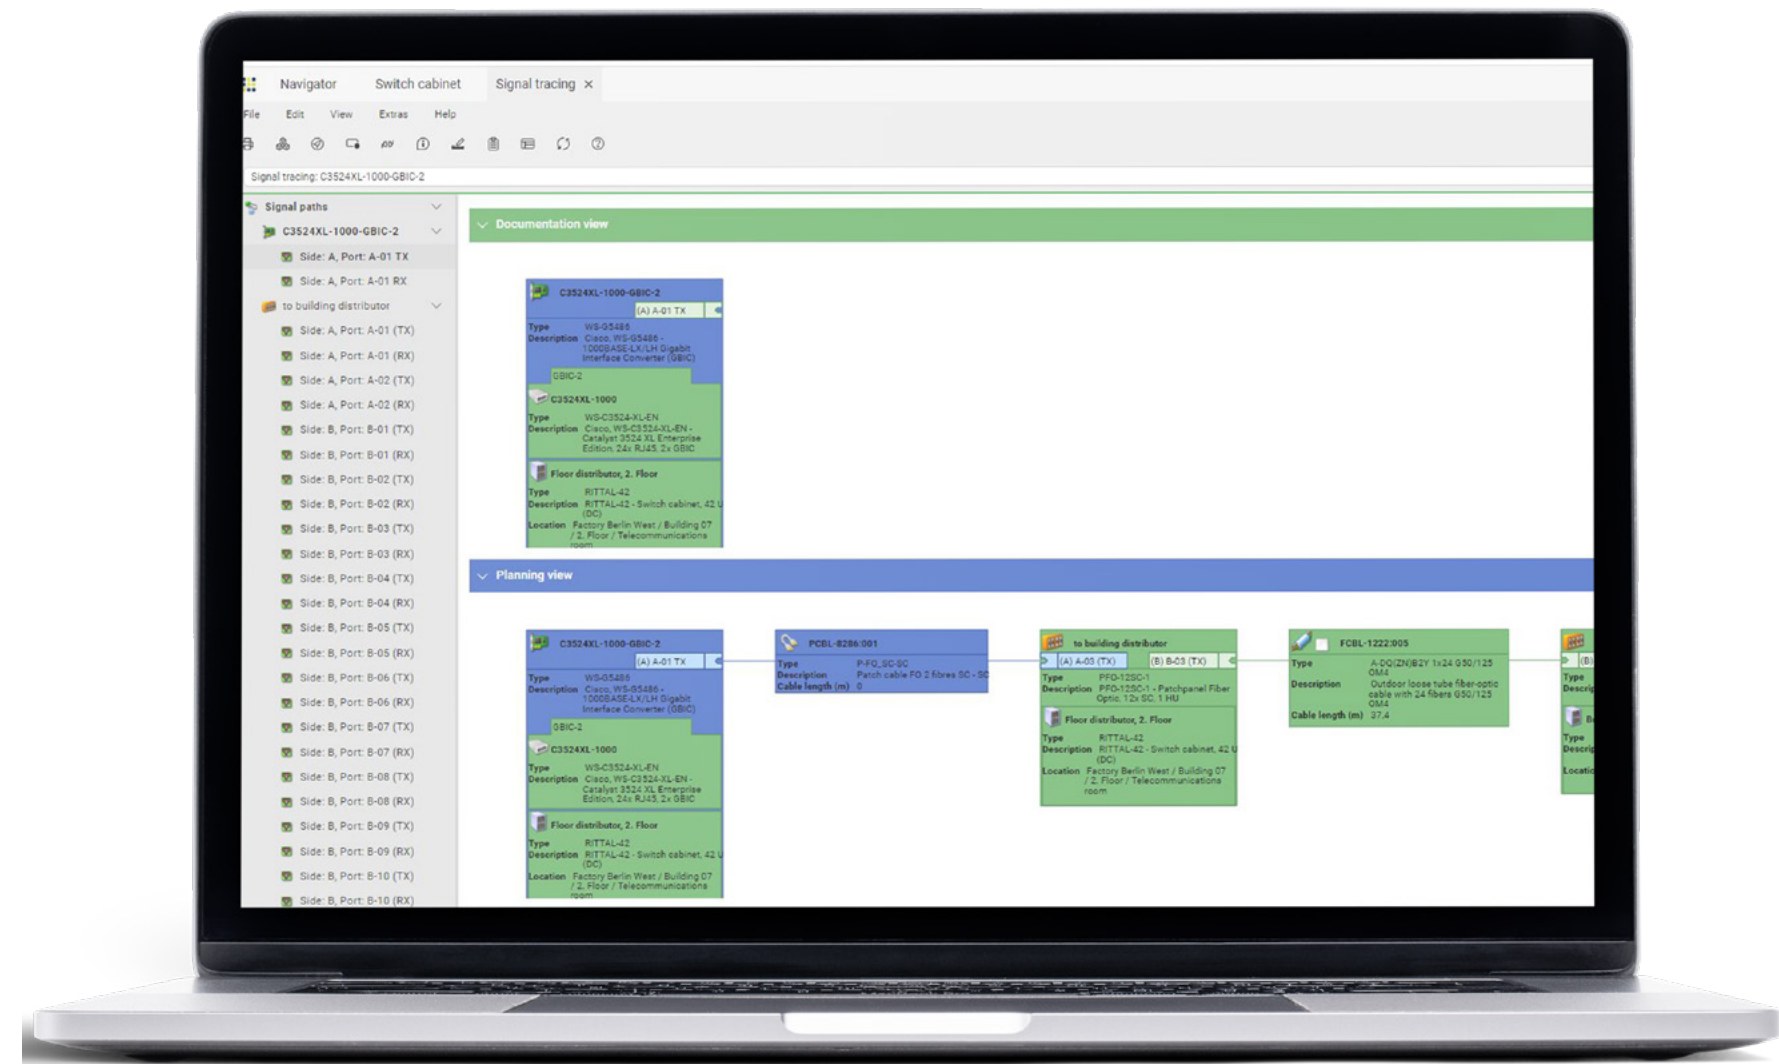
Navigator Switch cabinet Signal tracing ×

File Edit View Extras Help

Signal tracing: C3524XL-1000-GBIC-2

Signal paths
C3524XL-1000-GBIC-2
Side: A, Port: A-01 TX
Side: A, Port: A-01 RX
to building distributor
Side: A, Port: A-01 (TX)
Side: A, Port: A-01 (RX)
Side: A, Port: A-02 (TX)
Side: A, Port: A-02 (RX)
Side: B, Port: B-01 (TX)
Side: B, Port: B-01 (RX)
Side: B, Port: B-02 (TX)
Side: B, Port: B-02 (RX)
Side: B, Port: B-03 (TX)
Side: B, Port: B-03 (RX)
Side: B, Port: B-04 (TX)
Side: B, Port: B-04 (RX)
Side: B, Port: B-05 (TX)
Side: B, Port: B-05 (RX)
Side: B, Port: B-06 (TX)
Side: B, Port: B-06 (RX)
Side: B, Port: B-07 (TX)
Side: B, Port: B-07 (RX)
Side: B, Port: B-08 (TX)
Side: B, Port: B-08 (RX)
Side: B, Port: B-09 (TX)
Side: B, Port: B-09 (RX)
Side: B, Port: B-10 (TX)
Side: B, Port: B-10 (RX)

Documentation view

C3524XL-1000-GBIC-2
(A) A-01 TX
Type WS-G5486
Description Cisco, WS-G5486 - 1000BASE-LX/LH Gigabit Interface Converter (GBIC)
GBIC-2
C3524XL-1000
Type WS-C3524-XL-EN
Description Cisco, WS-C3524-XL-EN - Catalyst 3524 XL Enterprise Edition, 24x RJ45, 2x GBIC
Floor distributor, 2. Floor
Type RITTAL-42
Description RITTAL-42 - Switch cabinet, 42 U (DC)
Location Factory Berlin West / Building 07 / 2. Floor / Telecommunications room

Planning view

C3524XL-1000-GBIC-2
(A) A-01 TX
Type WS-G5486
Description Cisco, WS-G5486 - 1000BASE-LX/LH Gigabit Interface Converter (GBIC)
GBIC-2
C3524XL-1000
Type WS-C3524-XL-EN
Description Cisco, WS-C3524-XL-EN - Catalyst 3524 XL Enterprise Edition, 24x RJ45, 2x GBIC
Floor distributor, 2. Floor
Type RITTAL-42
Description RITTAL-42 - Switch cabinet, 42 U (DC)
Location Factory Berlin West / Building 07 / 2. Floor / Telecommunications room

PCBL-8286:001
Type P-FO_SC-SC
Description Patch cable FO 2 fibres SC - SC
Cable length (m) 0

to building distributor
(A) A-03 (TX) (B) B-03 (TX)
Type PFO-12SC-1
Description PFO-12SC-1 - Patchpanel Fiber Optic, 12x SC, 1 HU
Floor distributor, 2. Floor
Type RITTAL-42
Description RITTAL-42 - Switch cabinet, 42 U (DC)
Location Factory Berlin West / Building 07 / 2. Floor / Telecommunications room

FCBL-1222:005
Type A-DQ(ZN)B2Y 1x24 G50/125 OM4
Description Outdoor loose tube fiber-optic cable with 24 fibers G50/125 OM4
Cable length (m) 37.4

(B)
Type
Descri
Type
Descri
Locati